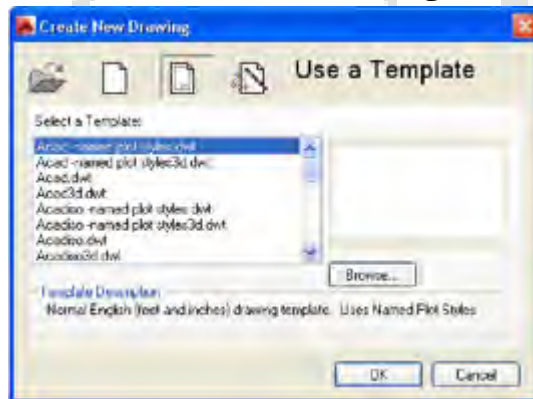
Create New Drawing

Use a Template

Select a Template:

Acad -named plot styles.dwt
Acad -named plot styles3d.dwt
Acad.dwt
Acad3d.dwt
Acadiso -named plot styles.dwt
Acadiso -named plot styles3d.dwt
Acadiso.dwt
Acadiso3d.dwt

Browse...

Template Description
Normal English (feet and inches) drawing template. Uses Named Plot Styles

OK
Cancel